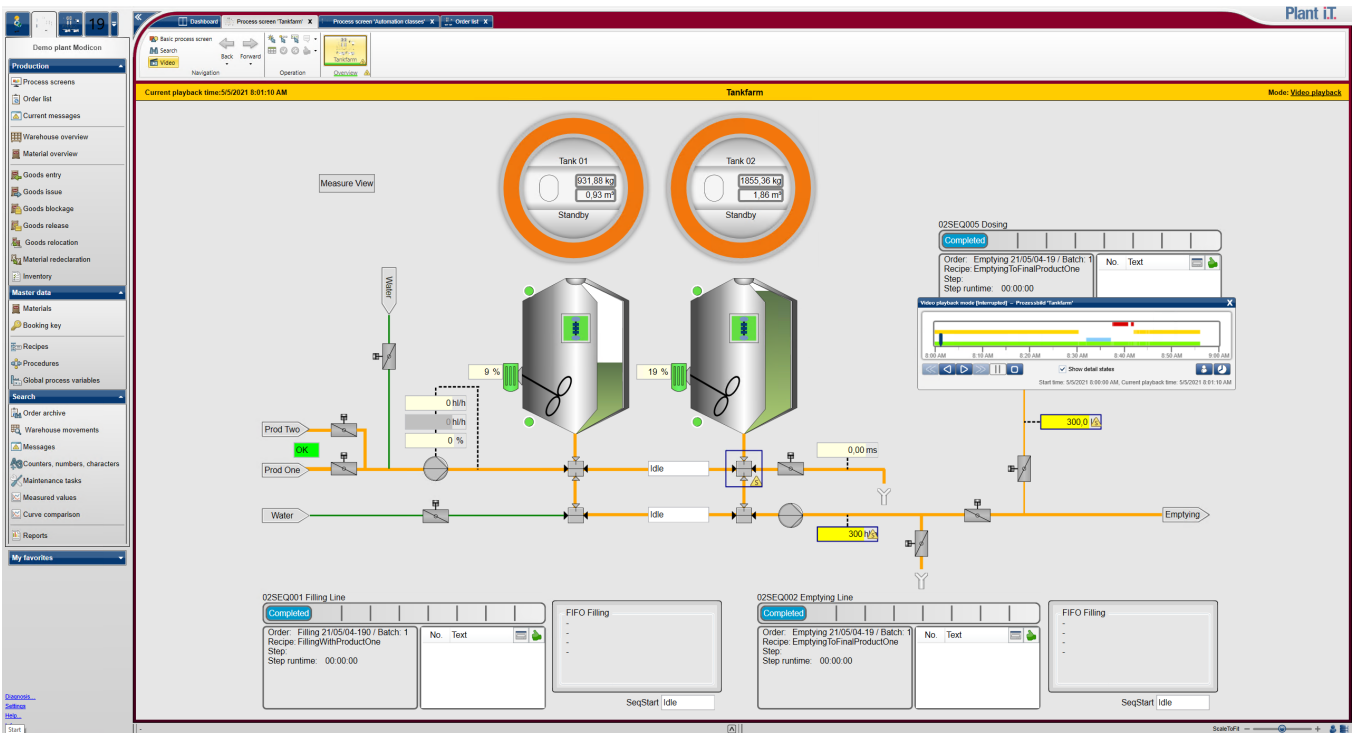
19

Demo plant Modicon

Production
Process screens
Order list
Current messages
Warehouse overview
Material overview
Goods entry
Goods issue
Goods blockage
Goods release
Goods relocation
Material redeclaration
Inventory

Master data
Materials
Booking key
Recipes
Procedures
Global process variables

Search
Order archive
Warehouse movements
Messages
Counters, numbers, characters
Maintenance tasks
Measured values
Curve comparison
Reports

My favorites

Diagnosis...
Settings
Help...
Start

Dashboard | Process screen 'Tankfarm' | Process screen 'Automation classes' | Order list

Plant iT.

Basic process screen
Search
Video
Back
Forward
Navigation
Operation
Tankfarm
Overview

Current playback time:5/5/2021 8:01:10 AM
Tankfarm
Mode: Video playback

Measure View

Tank 01
931,88 kg
0,93 m³
Standby

Tank 02
1855,36 kg
1,86 m³
Standby

Water
9 %
19 %
0 hl/h
0 hl/h
0 %
Prod Two
OK
Prod One
Idle
0,00 ms
Water
Idle
300 hl/h
Emptying
300,0

02SEQ005 Dosing
Completed
Order: Emptying 21/05/04-19 / Batch: 1
Recipe: EmptyingToFinalProductOne
Step:
Step runtime: 00:00:00
No. Text

Video playback mode [interrupted] – Prozessbild "Tankfarm"
8:00 AM 8:10 AM 8:20 AM 8:30 AM 8:40 AM 8:50 AM 9:00 AM
Show detail states
Start time: 5/5/2021 8:00:00 AM, Current playback time: 5/5/2021 8:01:10 AM

02SEQ001 Filling Line
Completed
Order: Filling 21/05/04-190 / Batch: 1
Recipe: FillingWithProductOne
Step:
Step runtime: 00:00:00
No. Text
FIFO Filling
-
-
-
-
SeqStart Idle

02SEQ002 Emptying Line
Completed
Order: Emptying 21/05/04-19 / Batch: 1
Recipe: EmptyingToFinalProductOne
Step:
Step runtime: 00:00:00
No. Text
FIFO Filling
-
-
-
-
SeqStart Idle

ScaleToFit